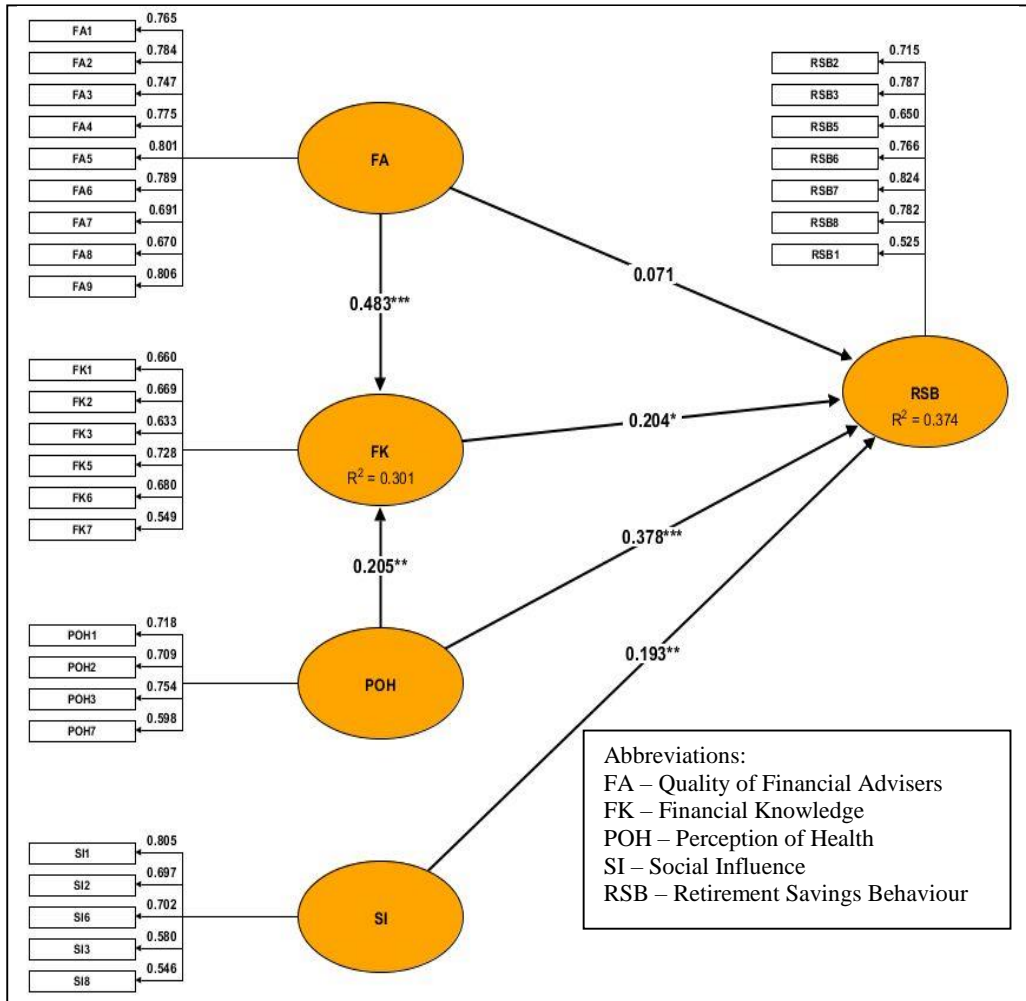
FA1 0.765
FA2 0.784
FA3 0.747
FA4 0.775
FA5 0.801
FA6 0.789
FA7 0.691
FA8 0.670
FA9 0.806

FA

0.483***

0.071

RSB2 0.715
RSB3 0.787
RSB5 0.650
RSB6 0.766
RSB7 0.824
RSB8 0.782
RSB1 0.525

FK1 0.660
FK2 0.669
FK3 0.633
FK5 0.728
FK6 0.680
FK7 0.549

FK
$R^2 = 0.301$

0.204*

RSB
$R^2 = 0.374$

0.378***

0.205**

POH1 0.718
POH2 0.709
POH3 0.754
POH7 0.598

POH

0.193**

Abbreviations:
FA – Quality of Financial Advisers
FK – Financial Knowledge
POH – Perception of Health
SI – Social Influence
RSB – Retirement Savings Behaviour

SI1 0.805
SI2 0.697
SI6 0.702
SI3 0.580
SI8 0.546

SI